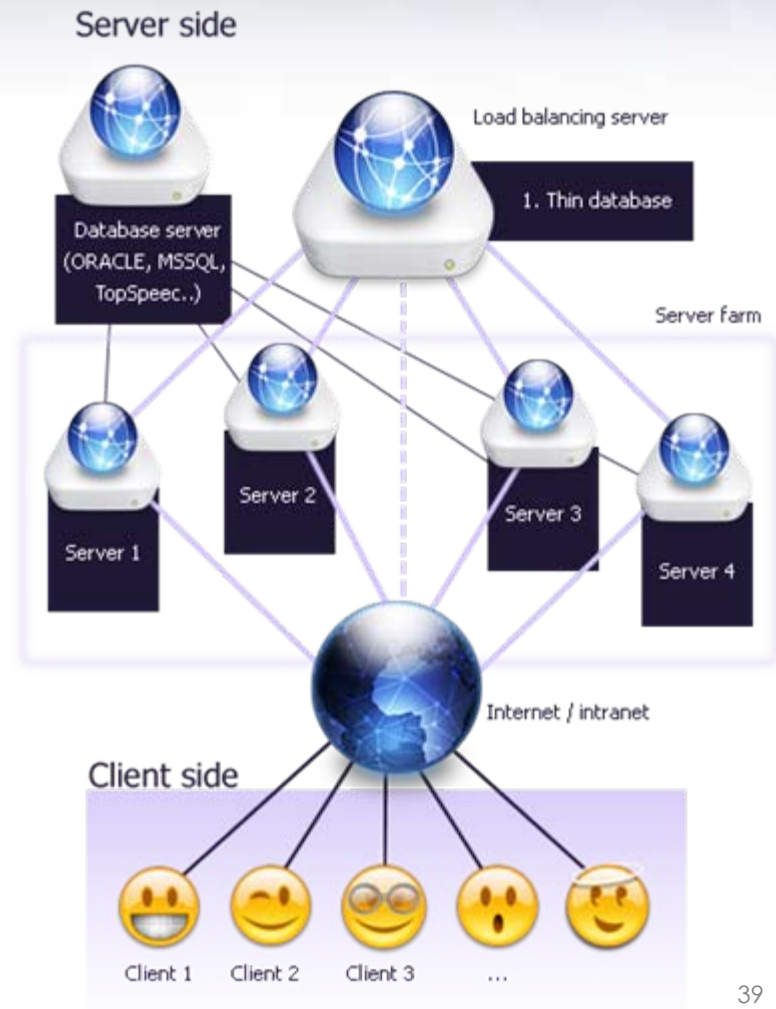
Server side

Load balancing server

1. Thin database

Database server (ORACLE, MSSQL, TopSpeec..)

Server farm

Server 1

Server 2

Server 3

Server 4

Internet / intranet

Client side

Client 1

Client 2

Client 3

...

39